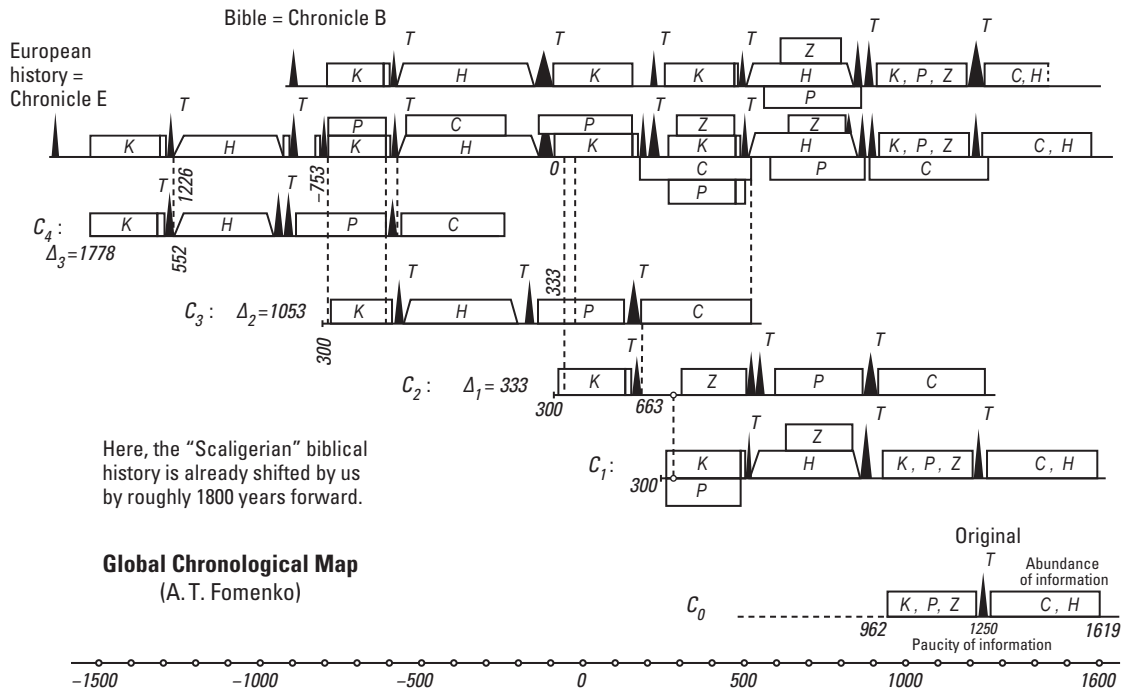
Bible = Chronicle B

European history = Chronicle E

T T T T T T T
K H K K Z H K, P, Z C, H
P

T T T T T
K H P C P Z Z
K H K K H K, P, Z C, H
C P C
P

1226
-753
0

$C_4$:
$\Delta_3$=1778
T T
K H P C
552

T T 333 T
$C_3$: $\Delta_2$=1053
K H P C
300

T T T T
$C_2$: $\Delta_1$ = 333
K Z P C
300 663

T T T
Z
$C_1$:
K H K, P, Z C, H
300 P

Here, the "Scaligerian" biblical history is already shifted by us by roughly 1800 years forward.

Global Chronological Map
(A. T. Fomenko)

Original
T
Abundance of information
$C_0$
K, P, Z C, H
962 1250 1619
Paucity of information

–1500 –1000 –500 0 500 1000 1600